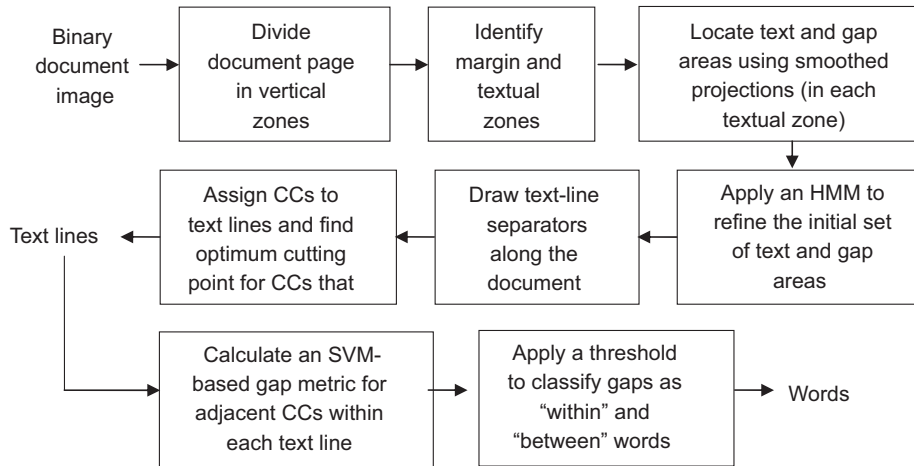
Binary document image

Divide document page in vertical zones

Identify margin and textual zones

Locate text and gap areas using smoothed projections (in each textual zone)

Apply an HMM to refine the initial set of text and gap areas

Draw text-line separators along the document

Assign CCs to text lines and find optimum cutting point for CCs that

Text lines

Calculate an SVM-based gap metric for adjacent CCs within each text line

Apply a threshold to classify gaps as “within” and “between” words

Words